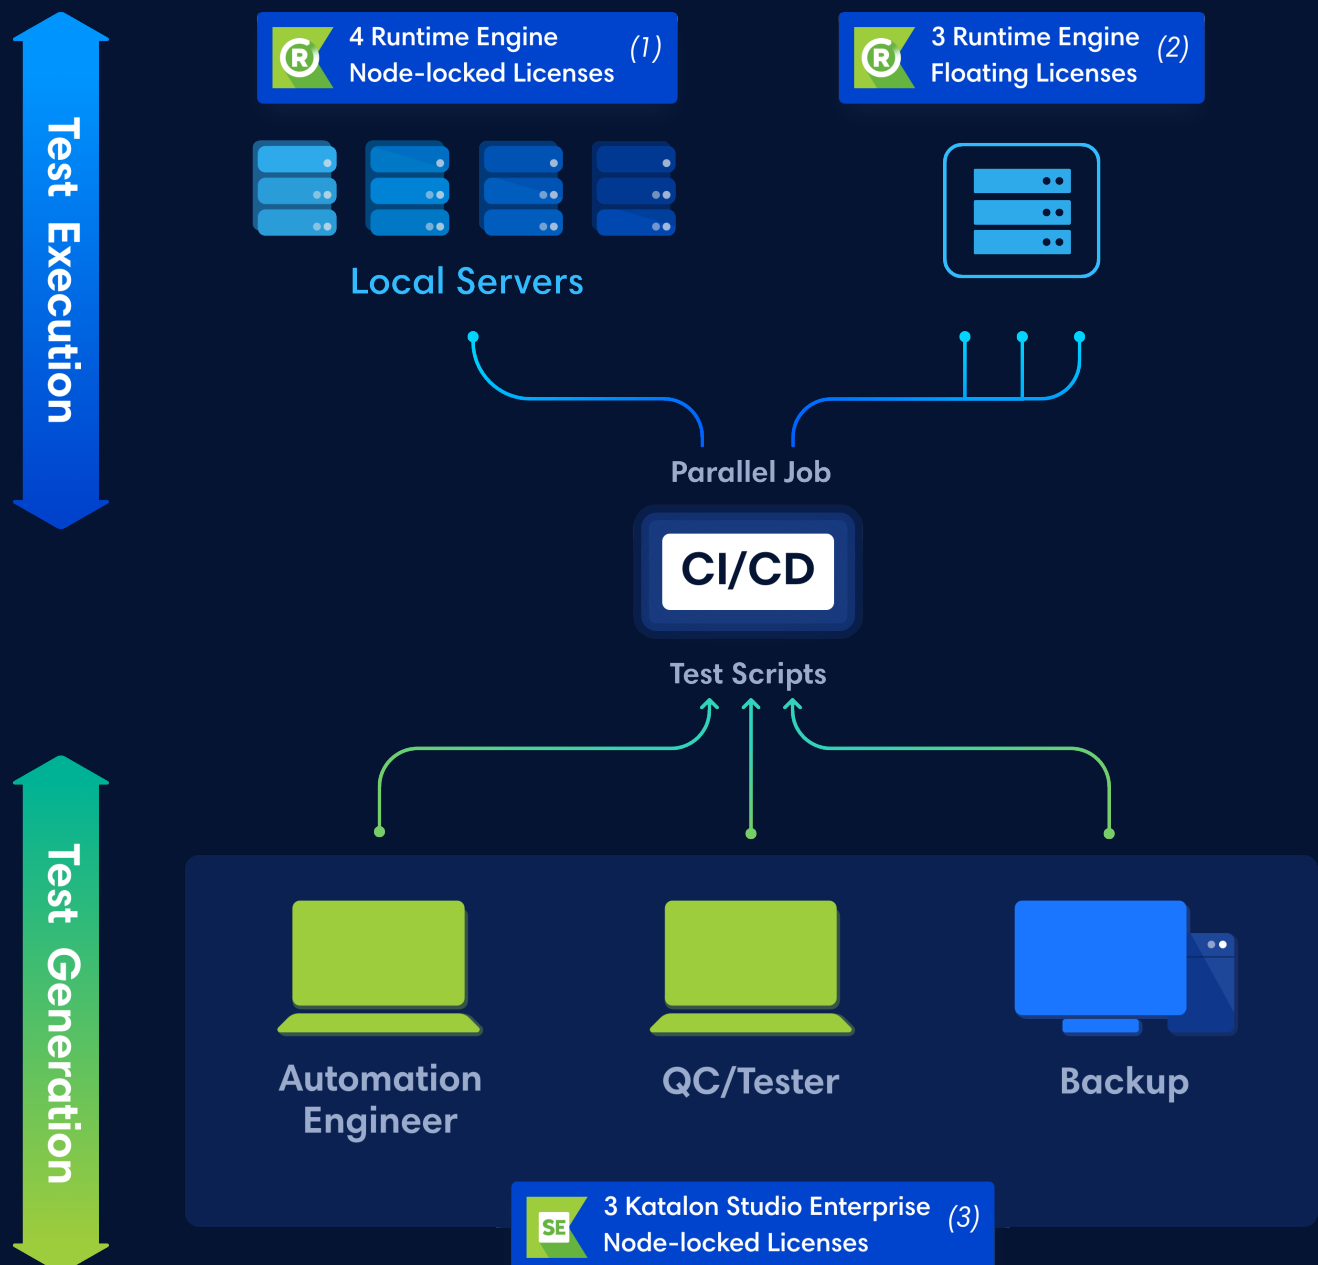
Test Execution

R 4 Runtime Engine Node-locked Licenses (1)

R 3 Runtime Engine Floating Licenses (2)

Local Servers

Parallel Job

CI/CD

Test Scripts

Test Generation

Automation Engineer

QC/Tester

Backup

SE 3 Katalon Studio Enterprise Node-locked Licenses (3)